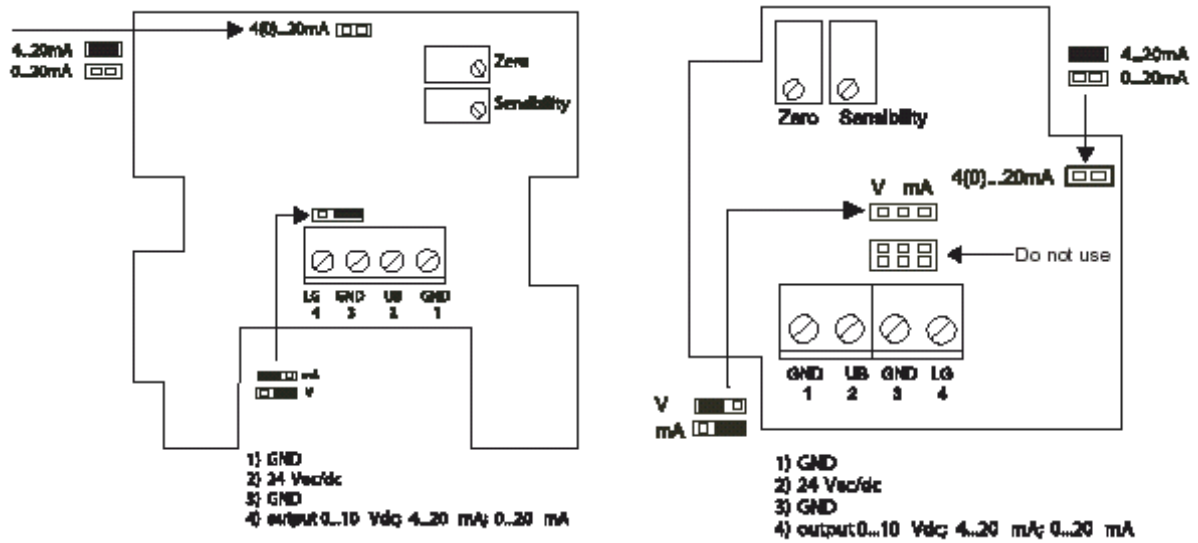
4(0)...20mA

4...20mA
0...20mA

Zero
Sensibility

LG 4
GND 3
UB 2
GND 1

mA
V

1) GND
2) 24 Vac/dc
3) GND
4) output 0...10 Vdc; 4...20 mA; 0...20 mA

Zero
Sensibility

4...20mA
0...20mA

4(0)...20mA

V mA

Do not use

GND 1
UB 2
GND 3
LG 4

V
mA

1) GND
2) 24 Vac/dc
3) GND
4) output 0...10 Vdc; 4...20 mA; 0...20 mA